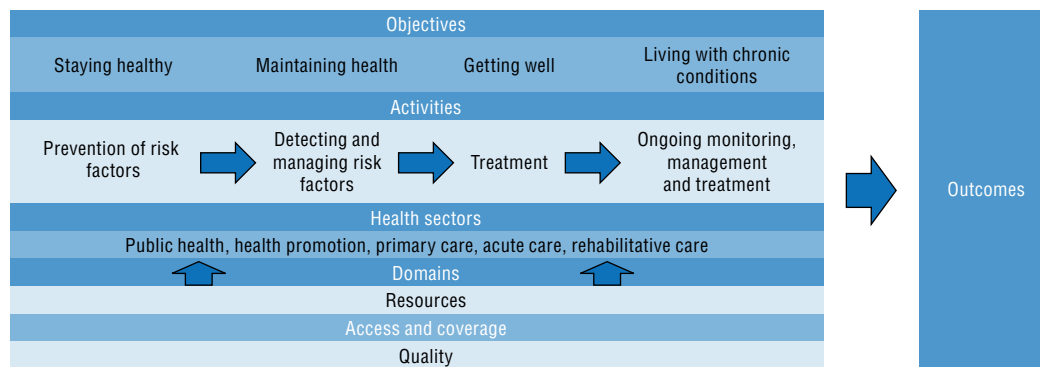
Objectives

Staying healthy

Maintaining health

Getting well

Living with chronic conditions

Activities

Prevention of risk factors

Detecting and managing risk factors

Treatment

Ongoing monitoring, management and treatment

Health sectors

Public health, health promotion, primary care, acute care, rehabilitative care

Domains

Resources

Access and coverage

Quality

Outcomes